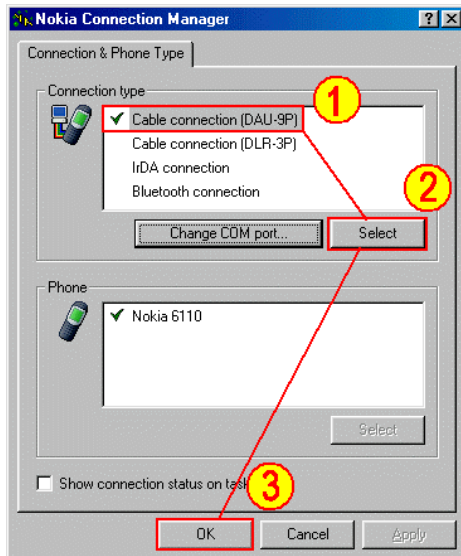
Nokia Connection Manager

?
X

Connection & Phone Type

Connection type

Cable connection (DAU-9P)
Cable connection (DLR-3P)
IrDA connection
Bluetooth connection

1

2

Change COM port...

Select

Phone

Nokia 6110

Select

Show connection status on task

3

OK

Cancel

Apply